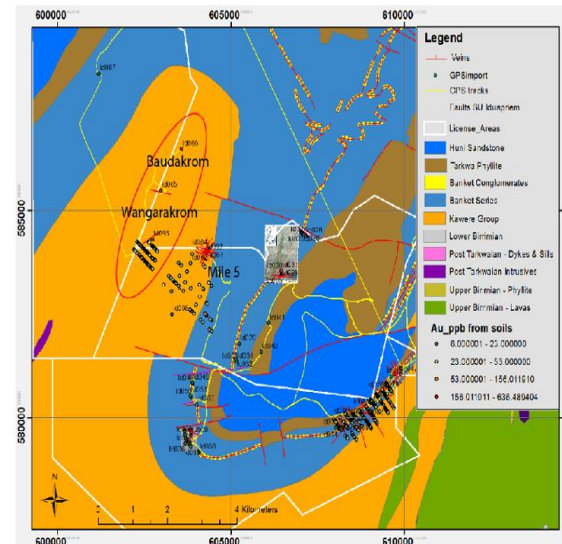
600000
605000
610000

Legend
Veins
GPSimport
GPS tracks
Faults GLI Idungnem
License_Areas
Huni Sandstone
Tarkwa Phyllite
Banket Conglomerates
Banket Series
Kawere Group
Lower Birimian
Post Tarkwaian - Dykes & Sills
Post Tarkwaian Intrusives
Upper Birimian - Phyllite
Upper Birimian - Lavas
Au_ppb from soils
6.000001 - 23.000000
23.000001 - 53.000000
53.000001 - 156.011910
156.011911 - 638.489404

Baudakrom
Wangarakrom
Mile 5

585000
580000

N
0 1 2 4 Kilometers

600000
605000
610000